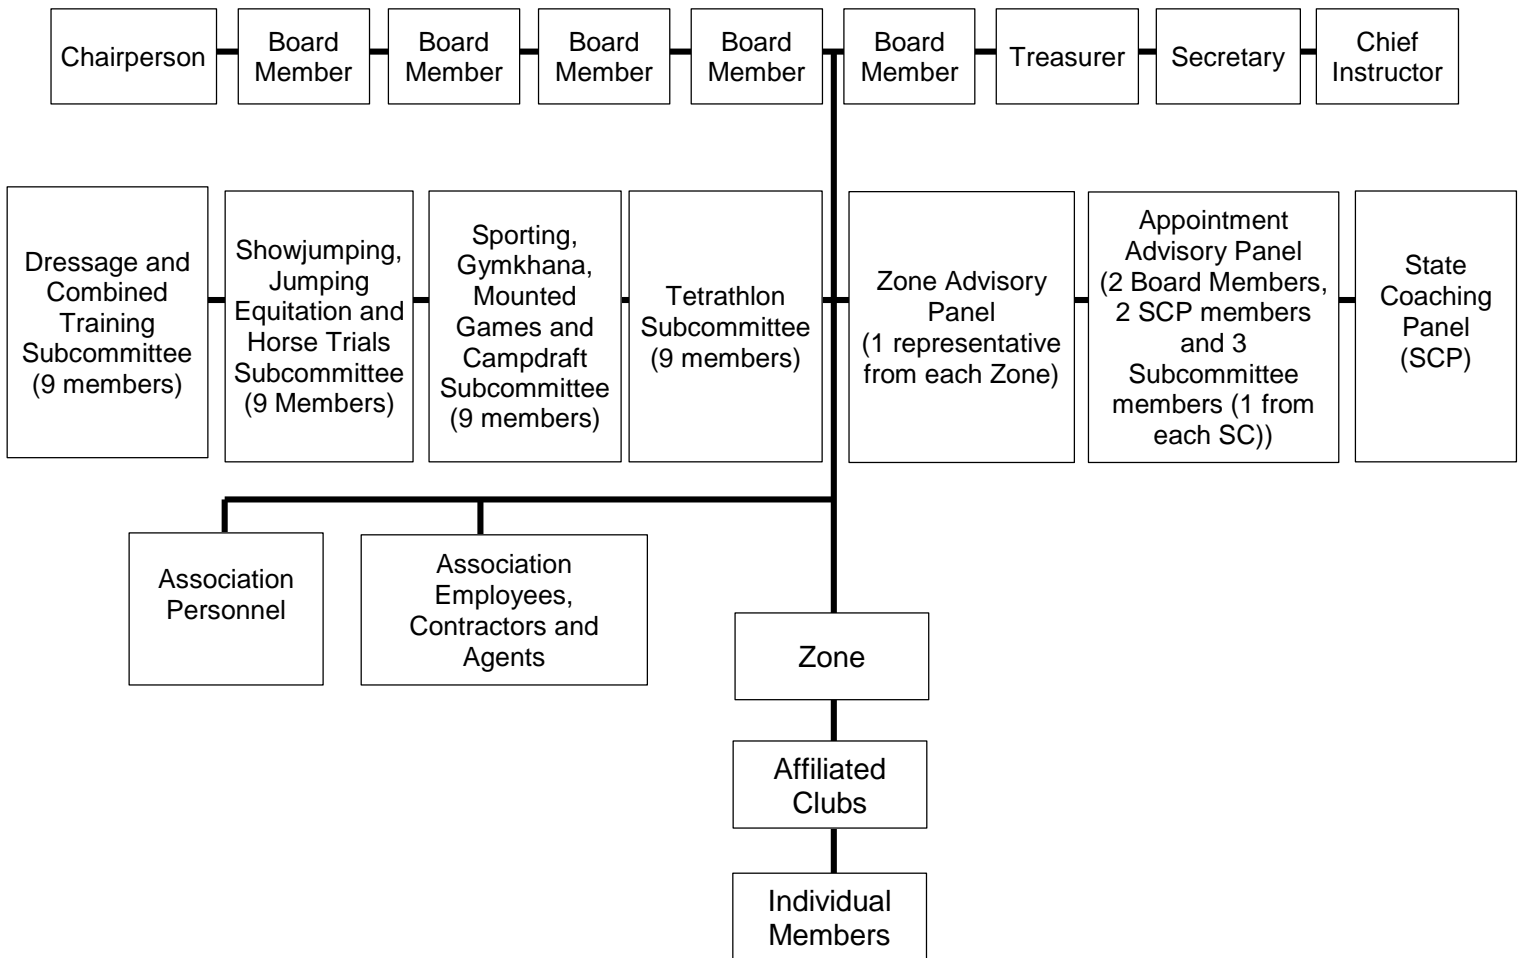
Chairperson

Board Member

Board Member

Board Member

Board Member

Board Member

Treasurer

Secretary

Chief Instructor

Dressage and Combined Training Subcommittee (9 members)

Showjumping, Jumping Equitation and Horse Trials Subcommittee (9 Members)

Sporting, Gymkhana, Mounted Games and Campdraft Subcommittee (9 members)

Tetrathlon Subcommittee (9 members)

Zone Advisory Panel (1 representative from each Zone)

Appointment Advisory Panel (2 Board Members, 2 SCP members and 3 Subcommittee members (1 from each SC))

State Coaching Panel (SCP)

Association Personnel

Association Employees, Contractors and Agents

Zone

Affiliated Clubs

Individual Members